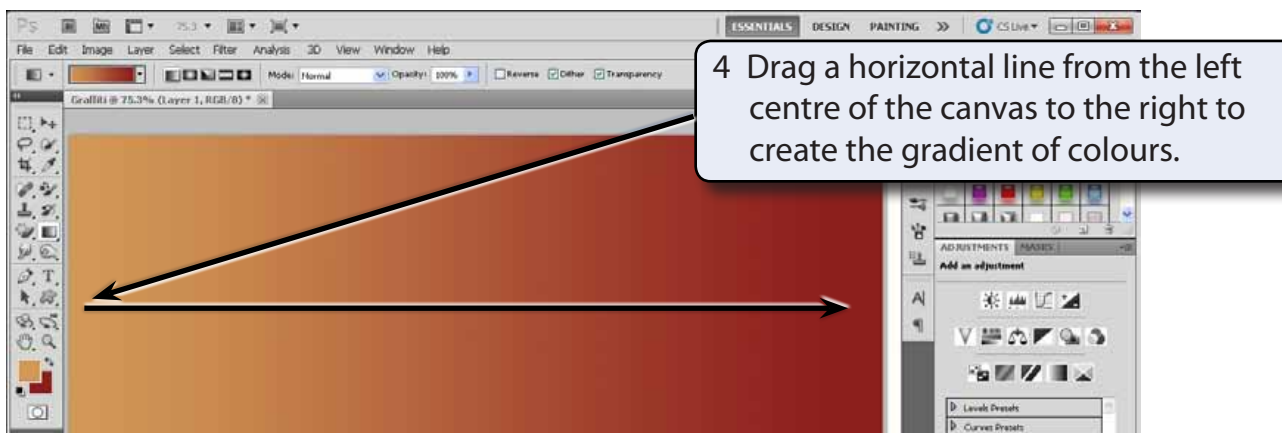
Ps 75.3 ESSENTIALS DESIGN PAINTING » CS Live

File Edit Image Layer Select Filter Analysis 3D View Window Help

Mode: Normal Opacity: 100% Reverse Dither Transparency

Graffiti @ 75.3% (Layer 1, RGB/8) *

4 Drag a horizontal line from the left centre of the canvas to the right to create the gradient of colours.

ADJUSTMENTS MASKS

Add an adjustment

Levels Presets

Curves Presets